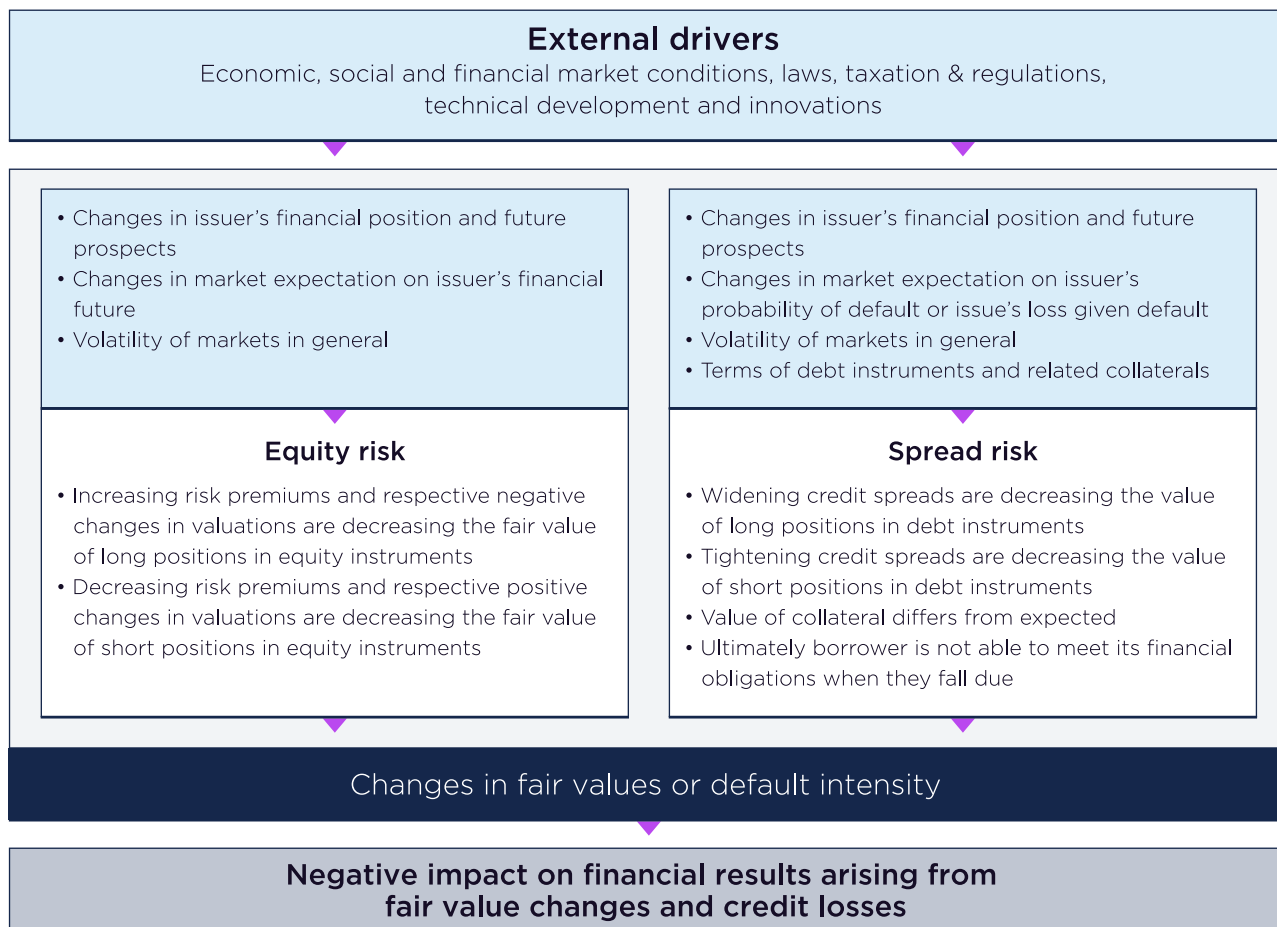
External drivers
Economic, social and financial market conditions, laws, taxation & regulations, technical development and innovations

• Changes in issuer's financial position and future prospects
• Changes in market expectation on issuer's financial future
• Volatility of markets in general

Equity risk

• Increasing risk premiums and respective negative changes in valuations are decreasing the fair value of long positions in equity instruments
• Decreasing risk premiums and respective positive changes in valuations are decreasing the fair value of short positions in equity instruments

• Changes in issuer's financial position and future prospects
• Changes in market expectation on issuer's probability of default or issue's loss given default
• Volatility of markets in general
• Terms of debt instruments and related collaterals

Spread risk

• Widening credit spreads are decreasing the value of long positions in debt instruments
• Tightening credit spreads are decreasing the value of short positions in debt instruments
• Value of collateral differs from expected
• Ultimately borrower is not able to meet its financial obligations when they fall due

Changes in fair values or default intensity

Negative impact on financial results arising from fair value changes and credit losses